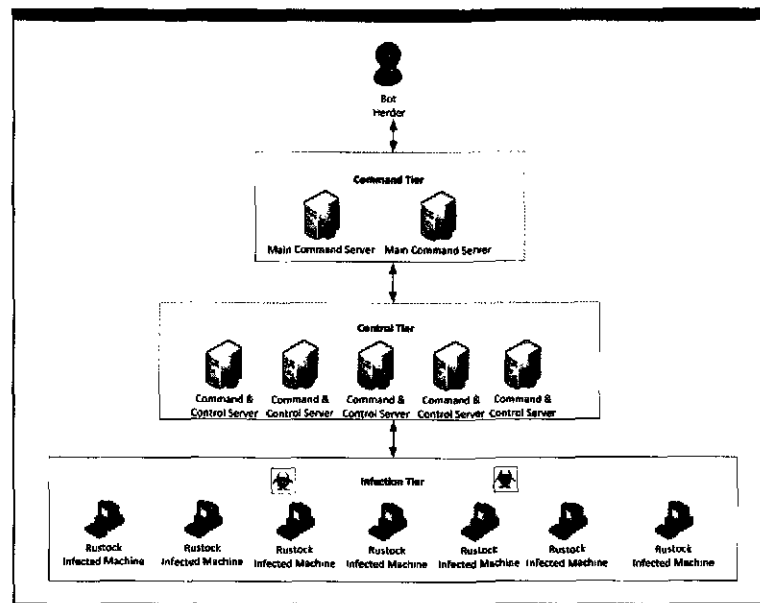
Bot Herder

Command Tier

Main Command Server

Main Command Server

Control Tier

Command & Control Server

Command & Control Server

Command & Control Server

Command & Control Server

Command & Control Server

Infection Tier

Rustock Infected Machine

Rustock Infected Machine

Rustock Infected Machine

Rustock Infected Machine

Rustock Infected Machine

Rustock Infected Machine

Rustock Infected Machine